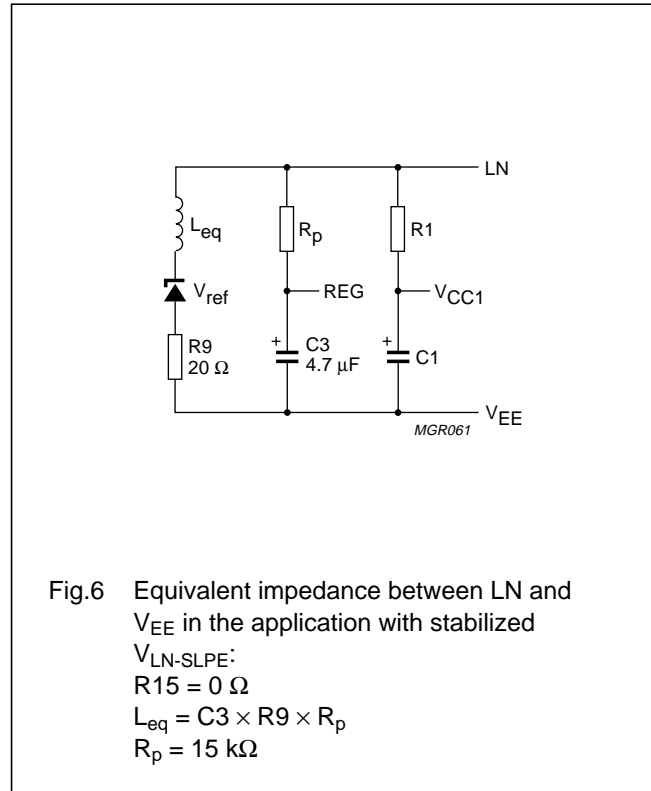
LN

$L_{eq}$

$R_p$

R1

$V_{ref}$

REG

$V_{CC1}$

R9
20 Ω

+
C3
4.7 μF

+
C1

$V_{EE}$

MGR061

Fig.6 Equivalent impedance between LN and $V_{EE}$ in the application with stabilized $V_{LN\text{-}SLPE}$:
R15 = 0 Ω
$L_{eq} = C3 \times R9 \times R_p$
$R_p$ = 15 kΩ